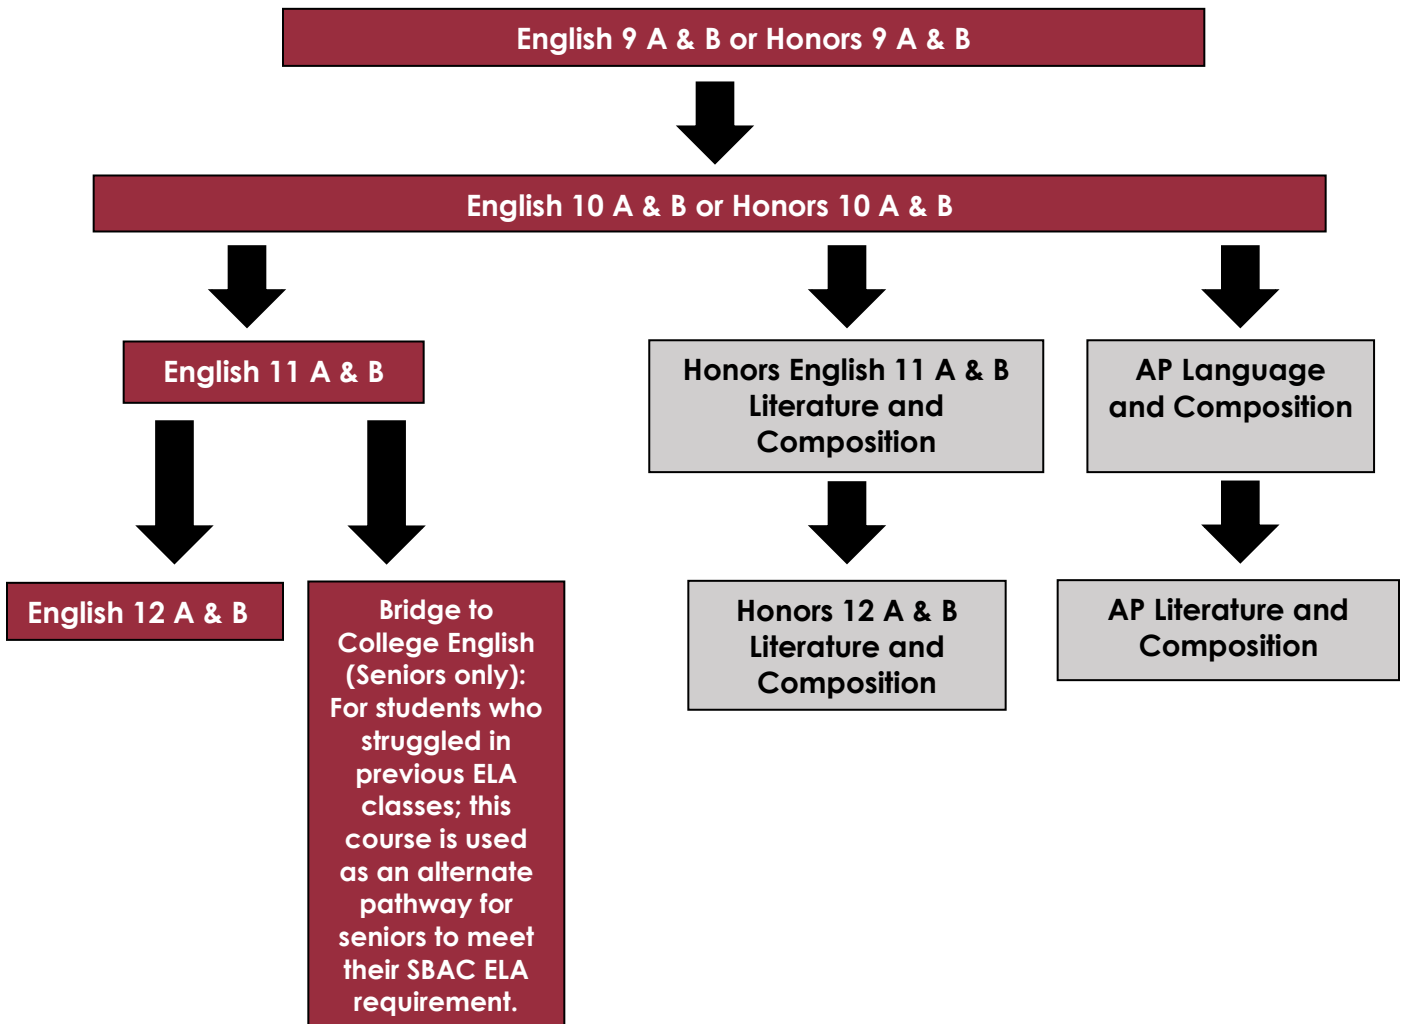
English 9 A & B or Honors 9 A & B

English 10 A & B or Honors 10 A & B

English 11 A & B

Honors English 11 A & B Literature and Composition

AP Language and Composition

English 12 A & B

Bridge to College English (Seniors only): For students who struggled in previous ELA classes; this course is used as an alternate pathway for seniors to meet their SBAC ELA requirement.

Honors 12 A & B Literature and Composition

AP Literature and Composition